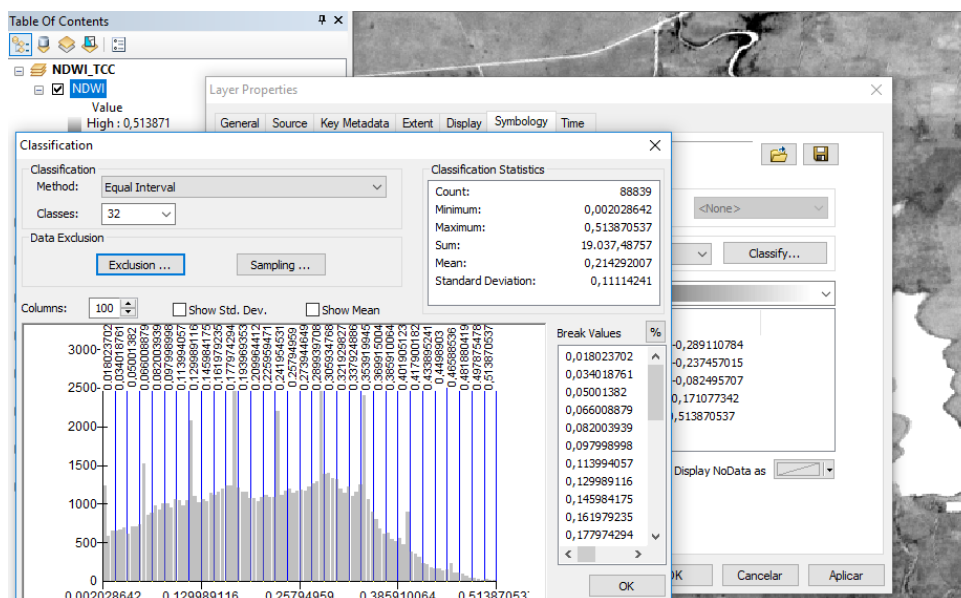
Table Of Contents

NDWI_TCC
NDWI
Value
High : 0,513871

Layer Properties

General | Source | Key Metadata | Extent | Display | Symbology | Time

<None>

Classify...

-0,289110784
-0,237457015
-0,082495707
0,171077342
0,513870537

Display NoData as

OK | Cancelar | Aplicar

Classification

Classification
Method: Equal Interval
Classes: 32

Data Exclusion
Exclusion ...
Sampling ...

Classification Statistics
Count: 88839
Minimum: 0,002028642
Maximum: 0,513870537
Sum: 19.037,48757
Mean: 0,214292007
Standard Deviation: 0,11114241

Columns: 100
Show Std. Dev.
Show Mean

0,018023702
0,034018761
0,05001382
0,066008879
0,082003939
0,097998998
0,113994057
0,129989116
0,145984175
0,161979235
0,177974294
0,193969353
0,209964412
0,225959471
0,241954531
0,25794959
0,273944649
0,289939708
0,305934768
0,321929827
0,337924886
0,353919945
0,369915004
0,385910064
0,401905123
0,417900182
0,433895241
0,4498903
0,46588536
0,481880419
0,497875478
0,513870537

3000
2500
2000
1500
1000
500
0
0,002028642
0,129989116
0,25794959
0,385910064
0,51387053

Break Values
%
0,018023702
0,034018761
0,05001382
0,066008879
0,082003939
0,097998998
0,113994057
0,129989116
0,145984175
0,161979235
0,177974294

OK